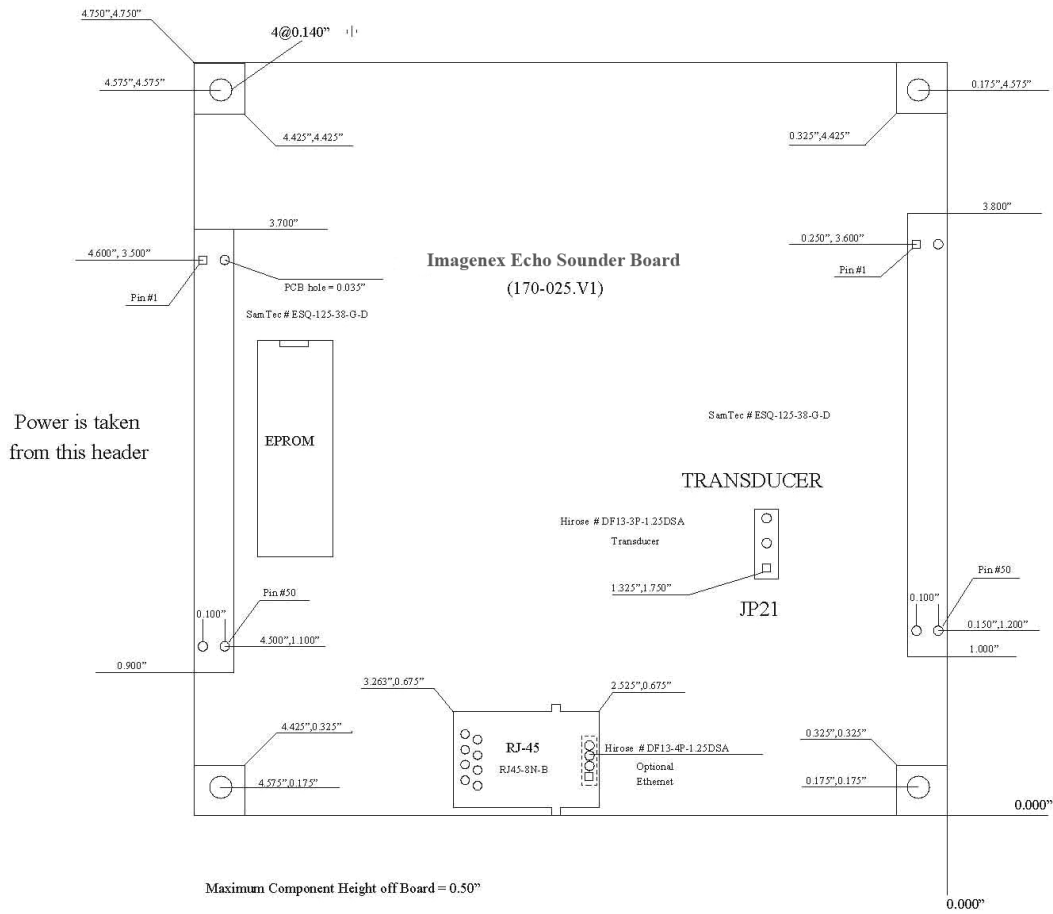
4.750",4.750"

4@0.140"

4.575",4.575"

4.425",4.425"

0.175",4.575"

0.325",4.425"

3.700"

3.800"

4.600", 3.500"

Pin #1

PCB hole = 0.035"

Imagenex Echo Sounder Board

(170-025.V1)

0.250", 3.600"

Pin #1

SamTec # ESQ-125-38-G-D

Power is taken from this header

EPROM

SamTec # ESQ-125-38-G-D

TRANSDUCER

Hirose # DF13-3P-1.25DSA

Transducer

1.325",1.750"

JP21

Pin #50

0.100"

4.500",1.100"

0.900"

Pin #50

0.100"

0.150",1.200"

1.000"

3.263",0.675"

2.525",0.675"

4.425",0.325"

RJ-45

RJ45-8N-B

Hirose # DF13-4P-1.25DSA

Optional

Ethernet

0.325",0.325"

4.575",0.175"

0.175",0.175"

0.000"

Maximum Component Height off Board = 0.50"

0.000"